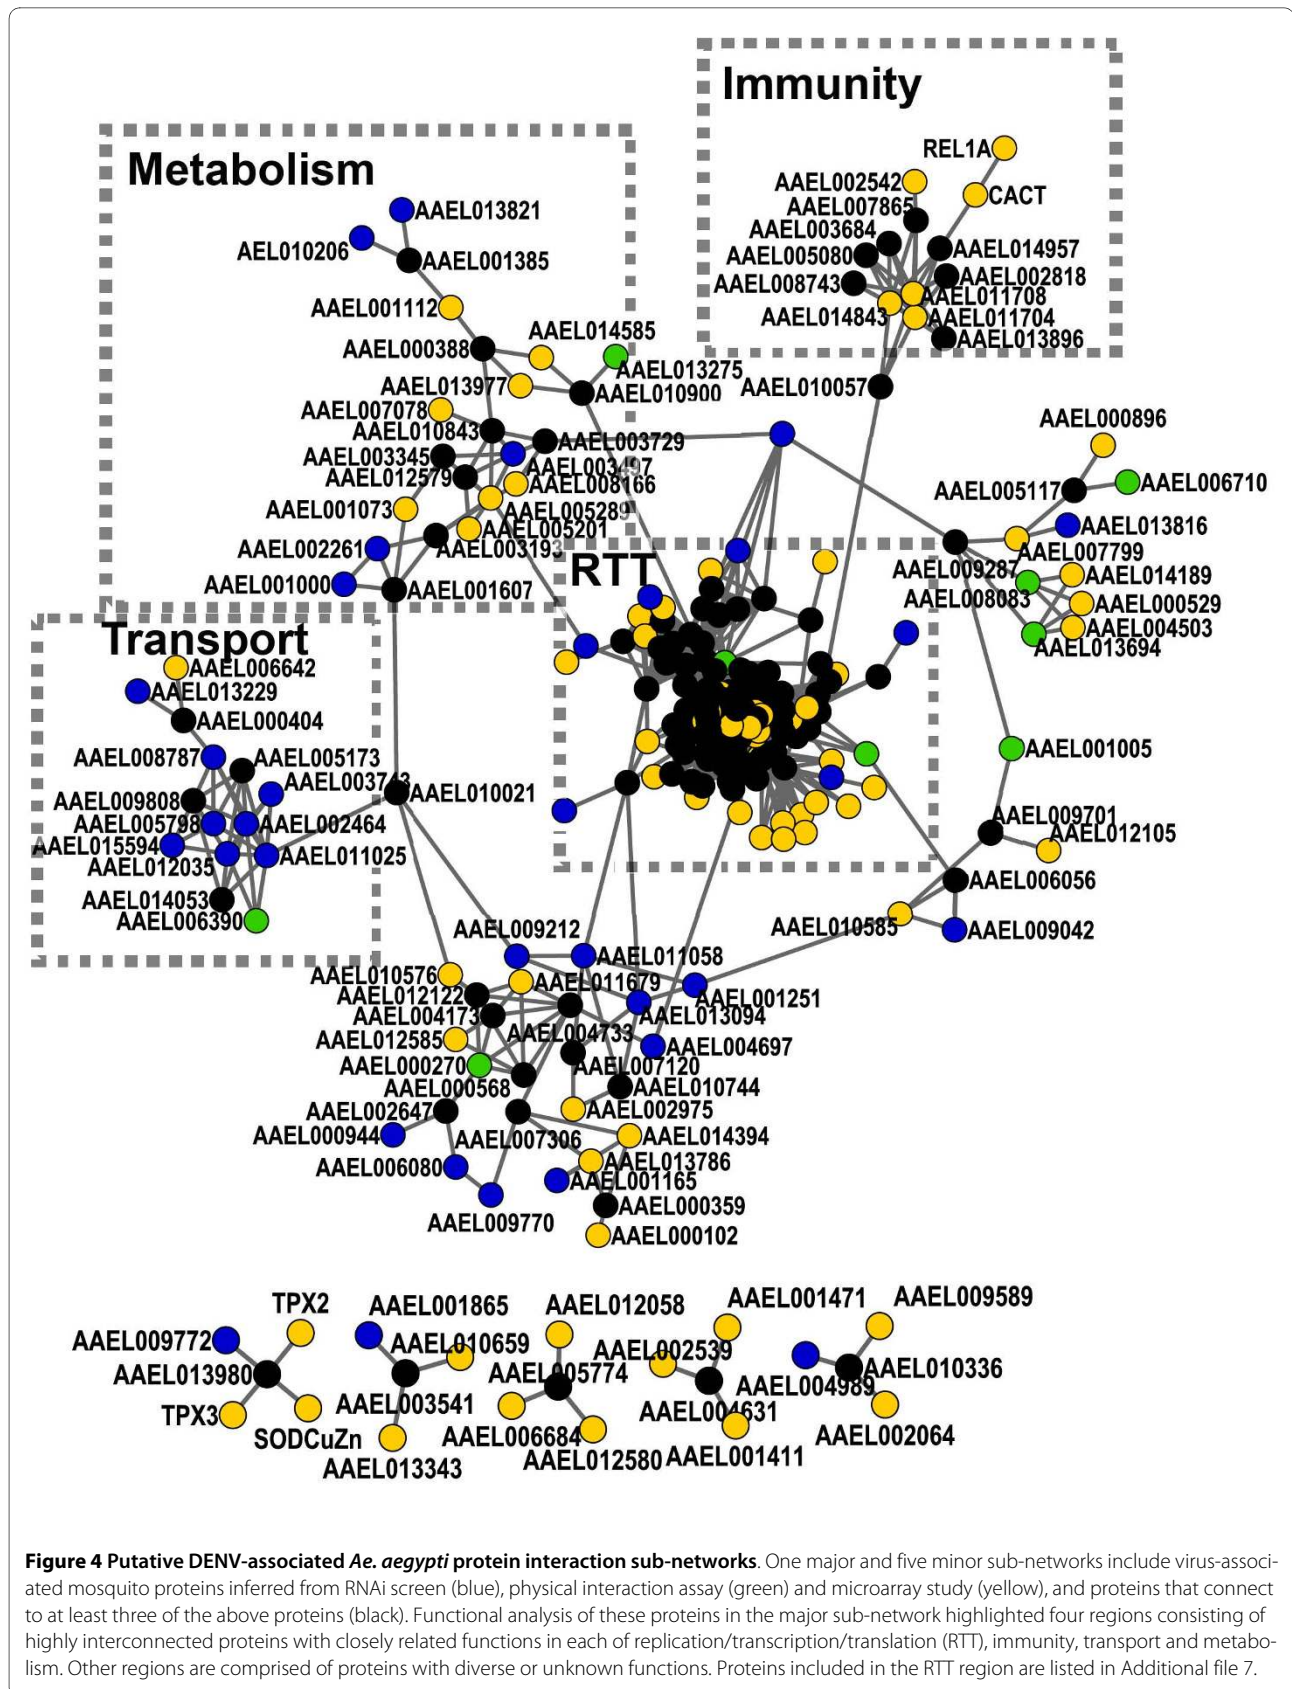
Immunity

REL1A
AAEL002542
CACT
AAEL007865
AAEL003684
AAEL005080
AAEL014957
AAEL002818
AAEL008743
AAEL011708
AAEL014843
AAEL011704
AAEL013896

Metabolism

AAEL013821
AEL010206
AAEL001385
AAEL001112
AAEL014585
AAEL000388
AAEL013275
AAEL013977
AAEL010900
AAEL010057
AAEL007078
AAEL010843
AAEL003729
AAEL003345
AAEL003497
AAEL012579
AAEL008166
AAEL001073
AAEL005289
AAEL005201
AAEL002261
AAEL003193
AAEL001000
AAEL001607

RTT

AAEL000896
AAEL005117
AAEL006710
AAEL013816
AAEL007799
AAEL009287
AAEL014189
AAEL008083
AAEL000529
AAEL004503
AAEL013694
AAEL001005

Transport

AAEL006642
AAEL013229
AAEL000404
AAEL008787
AAEL005173
AAEL003743
AAEL009808
AAEL010021
AAEL005798
AAEL002464
AAEL015594
AAEL012035
AAEL011025
AAEL014053
AAEL006390

AAEL009701
AAEL012105
AAEL006056
AAEL010585
AAEL009042
AAEL009212
AAEL011058
AAEL010576
AAEL012122
AAEL011679
AAEL001251
AAEL004173
AAEL013094
AAEL004733
AAEL012585
AAEL004697
AAEL000270
AAEL007120
AAEL000568
AAEL010744
AAEL002647
AAEL002975
AAEL000944
AAEL007306
AAEL014394
AAEL006080
AAEL013786
AAEL001165
AAEL000359
AAEL009770
AAEL000102

TPX2
AAEL001865
AAEL012058
AAEL001471
AAEL009589
AAEL009772
AAEL010659
AAEL002539
AAEL013980
AAEL005774
AAEL010336
AAEL004989
TPX3
AAEL003541
AAEL004631
SODCuZn
AAEL006684
AAEL002064
AAEL013343
AAEL012580
AAEL001411

**Figure 4 Putative DENV-associated *Ae. aegypti* protein interaction sub-networks**. One major and five minor sub-networks include virus-associated mosquito proteins inferred from RNAi screen (blue), physical interaction assay (green) and microarray study (yellow), and proteins that connect to at least three of the above proteins (black). Functional analysis of these proteins in the major sub-network highlighted four regions consisting of highly interconnected proteins with closely related functions in each of replication/transcription/translation (RTT), immunity, transport and metabolism. Other regions are comprised of proteins with diverse or unknown functions. Proteins included in the RTT region are listed in Additional file 7.